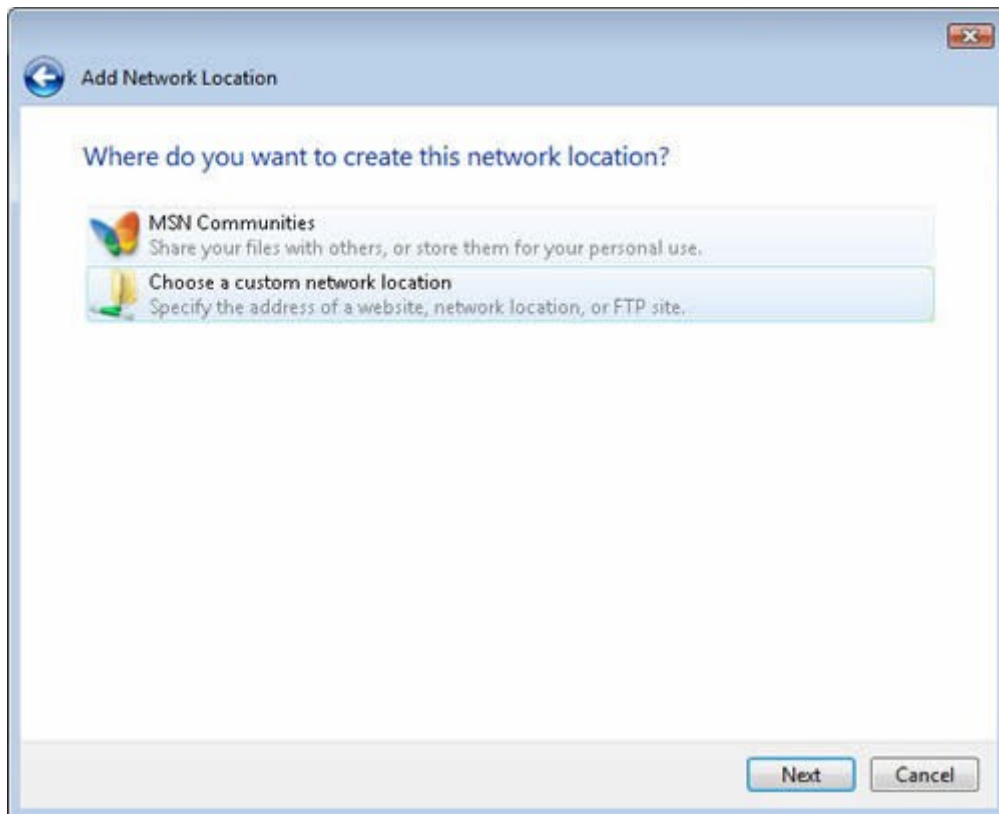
Add Network Location

Where do you want to create this network location?

MSN Communities
Share your files with others, or store them for your personal use.

Choose a custom network location
Specify the address of a website, network location, or FTP site.

Next
Cancel